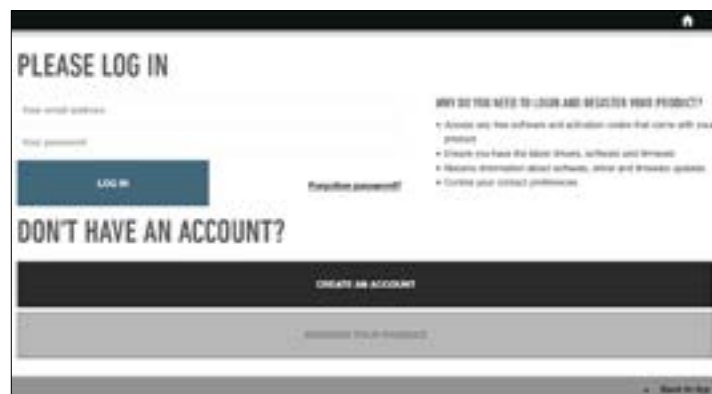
PLEASE LOG IN

Your email address

Your password

LOG IN

Forgotten password?

WHY DO YOU NEED TO LOGIN AND REGISTER YOUR PRODUCT?

• Access any free software and activation codes that come with your product
• Ensure you have the latest drivers, software and firmware
• Receive information about software, driver and firmware updates
• Control your contact preferences

DON'T HAVE AN ACCOUNT?

CREATE AN ACCOUNT

REGISTER YOUR PRODUCT

Back to top